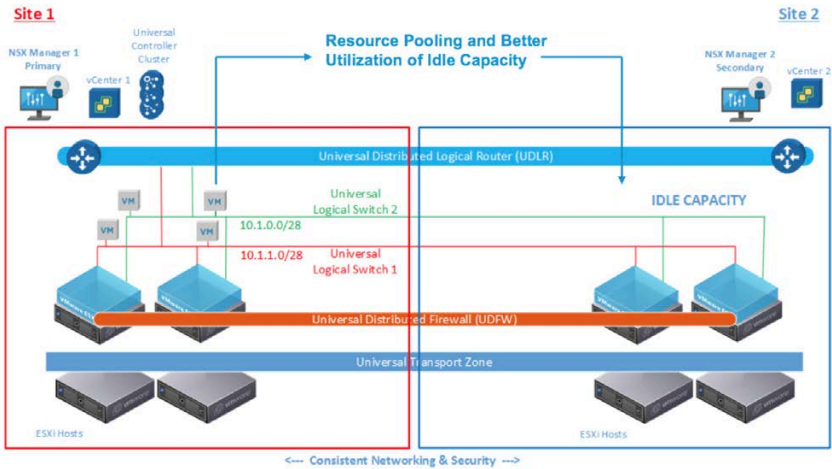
Site 1

Site 2

NSX Manager 1
Primary

vCenter 1

Universal
Controller
Cluster

Resource Pooling and Better Utilization of Idle Capacity

NSX Manager 2
Secondary

vCenter 2

Universal Distributed Logical Router (UDLR)

VM

VM

VM

VM

Universal
Logical Switch 2

10.1.0.0/28

IDLE CAPACITY

10.1.1.0/28

Universal
Logical Switch 1

Universal Distributed Firewall (UDFW)

Universal Transport Zone

ESXi Hosts

ESXi Hosts

<--- Consistent Networking & Security --->